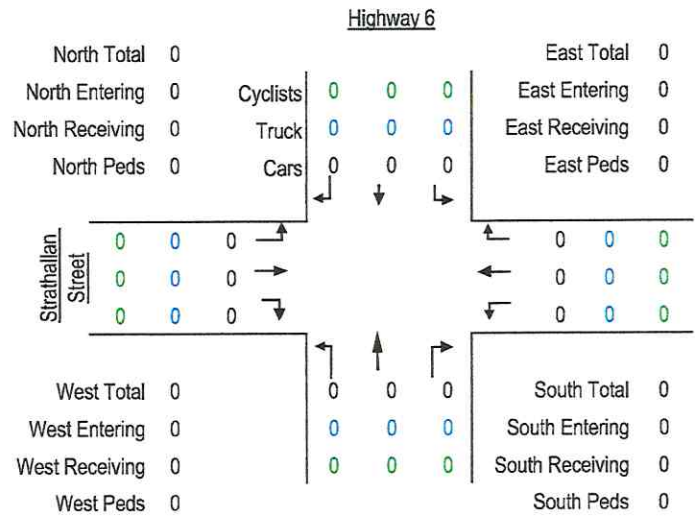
Highway 6

North Total 0
North Entering 0
North Receiving 0
North Peds 0

Cyclists 0 0 0
Truck 0 0 0
Cars 0 0 0

East Total 0
East Entering 0
East Receiving 0
East Peds 0

Strathallan Street

0 0 0
0 0 0
0 0 0

0 0 0
0 0 0
0 0 0

0 0 0
0 0 0
0 0 0

West Total 0
West Entering 0
West Receiving 0
West Peds 0

South Total 0
South Entering 0
South Receiving 0
South Peds 0